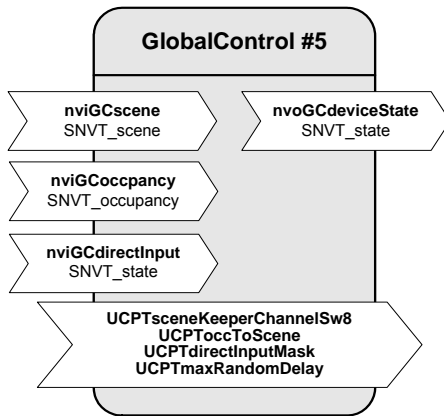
GlobalControl #5

nviGCscene
SNVT_scene

nvoGCdeviceState
SNVT_state

nviGCoccpancy
SNVT_occupancy

nviGCdirectInput
SNVT_state

UCPTsceneKeeperChannelSw8
UCPToccToScene
UCPTdirectInputMask
UCPTmaxRandomDelay